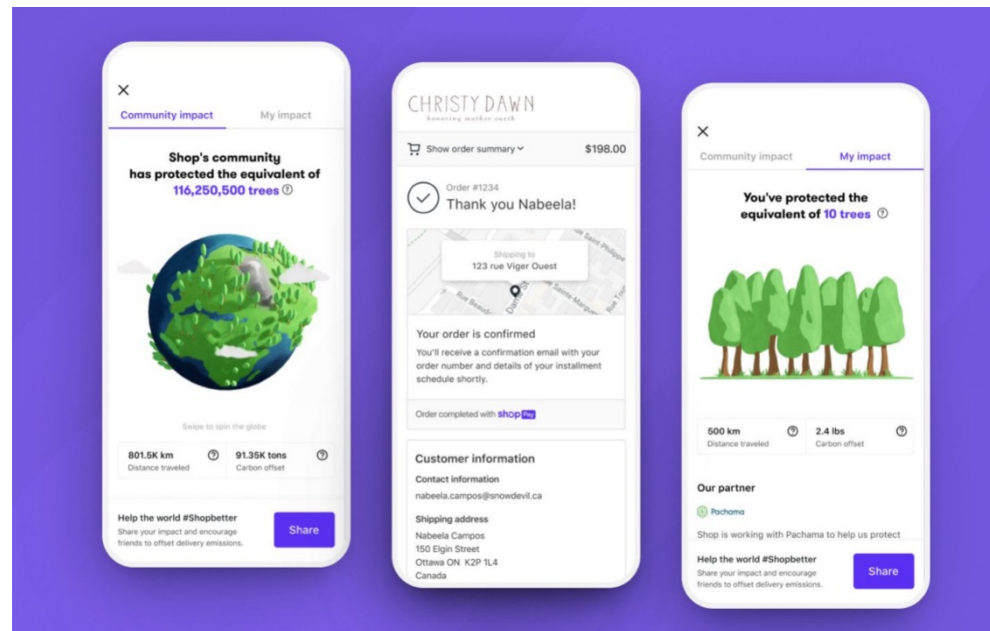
×
Community impact
My impact

Shop's community has protected the equivalent of 116,250,500 trees ⓘ

Swipe to spin the globe

801.5K km
Distance traveled

91.35K tons
Carbon offset

Help the world #Shopbetter
Share your impact and encourage friends to offset delivery emissions.
Share

CHRISTY DAWN
honoring mother earth

Show order summary
$198.00

Order #1234
Thank you Nabeela!

Shipping to
123 rue Viger Ouest

Your order is confirmed
You'll receive a confirmation email with your order number and details of your installment schedule shortly.

Order completed with shop Pay

Customer information
Contact information
nabeela.campos@snowdevil.ca

Shipping address
Nabeela Campos
150 Elgin Street
Ottawa ON K2P 1L4
Canada

×
Community impact
My impact

You've protected the equivalent of 10 trees ⓘ

500 km
Distance traveled

2.4 lbs
Carbon offset

Our partner
Pachama
Shop is working with Pachama to help us protect

Help the world #Shopbetter
Share your impact and encourage friends to offset delivery emissions.
Share